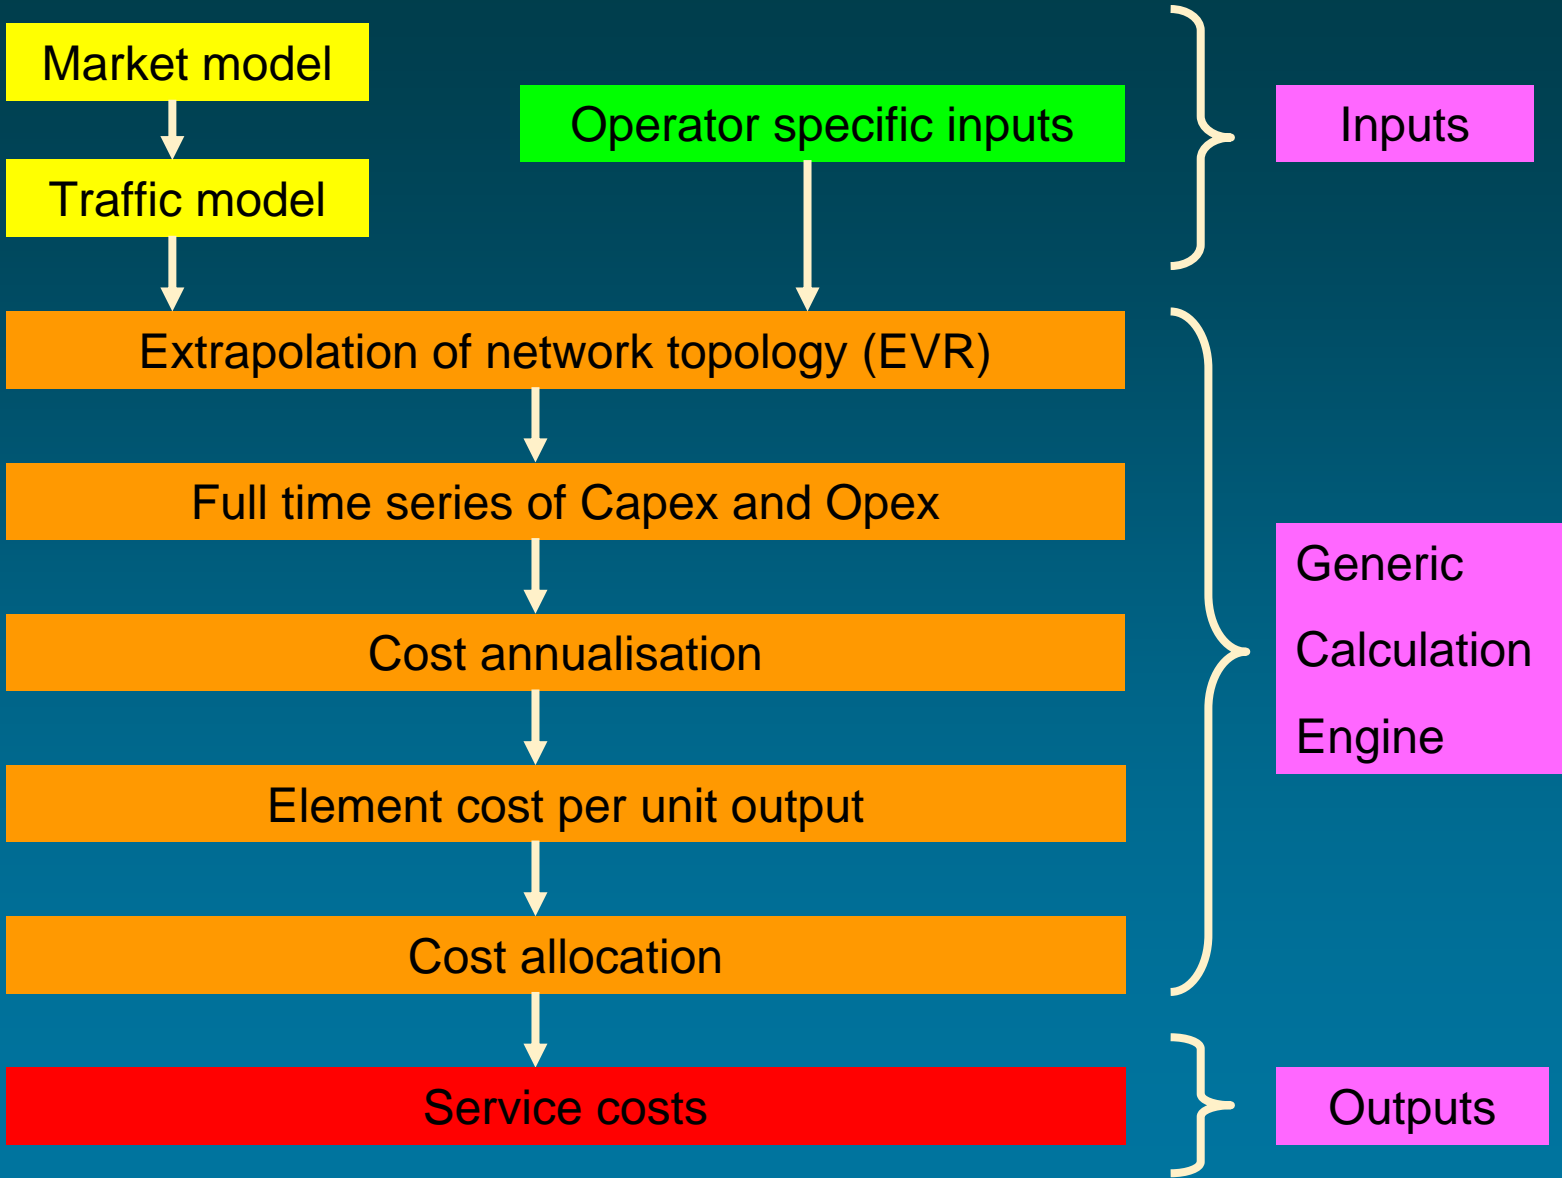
Market model

Traffic model

Operator specific inputs

Inputs

Extrapolation of network topology (EVR)

Full time series of Capex and Opex

Cost annualisation

Element cost per unit output

Cost allocation

Generic Calculation Engine

Service costs

Outputs